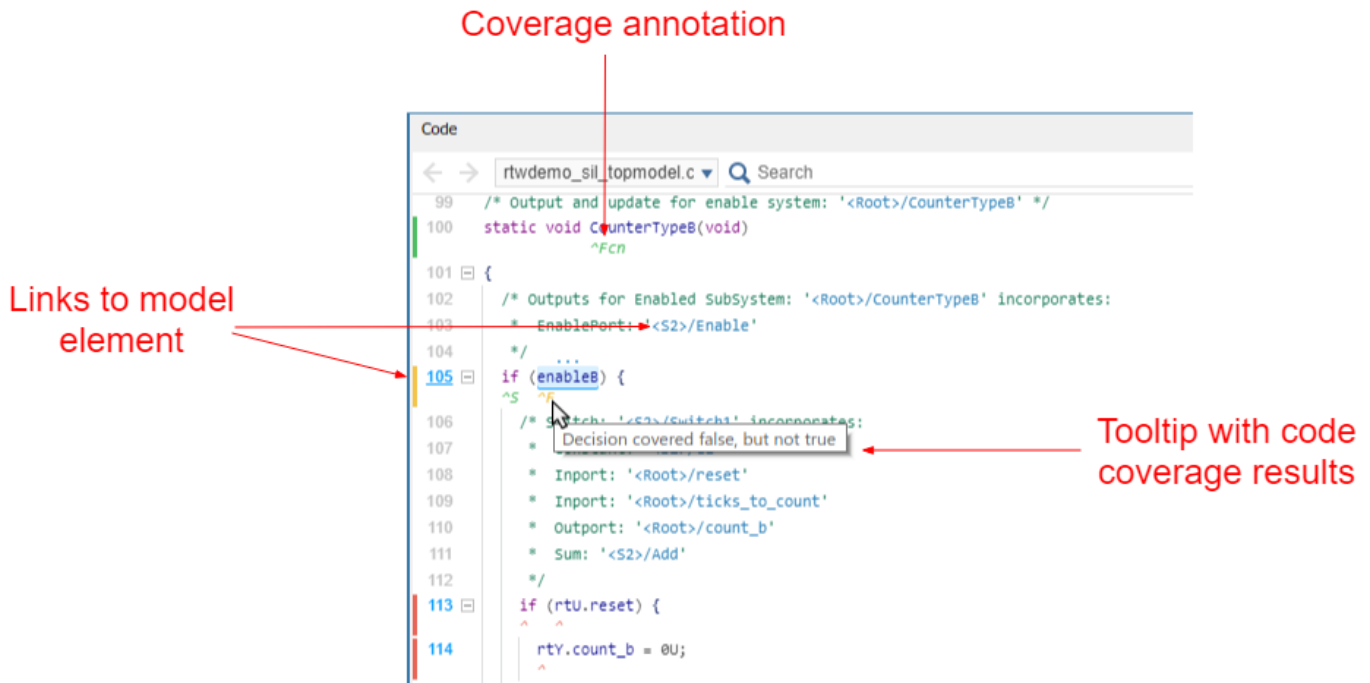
Coverage annotation

Code

rtwdemo_sil_topmodel.c ▾ Search

99 /* Output and update for enable system: '<Root>/CounterTypeB' */
100 static void CounterTypeB(void)
^Fcn
101 {
102 /* Outputs for Enabled SubSystem: '<Root>/CounterTypeB' incorporates:
103 * EnablePort: '<S2>/Enable'
104 */
...
105 if (enableB) {
^S ^F
106 /* Switch: '<S2>/Switch1' incorporates:
107 * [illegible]
108 * Inport: '<Root>/reset'
109 * Inport: '<Root>/ticks_to_count'
110 * Outport: '<Root>/count_b'
111 * Sum: '<S2>/Add'
112 */
113 if (rtU.reset) {
^ ^
114 rtY.count_b = 0U;
^

Decision covered false, but not true

Links to model element

Tooltip with code coverage results